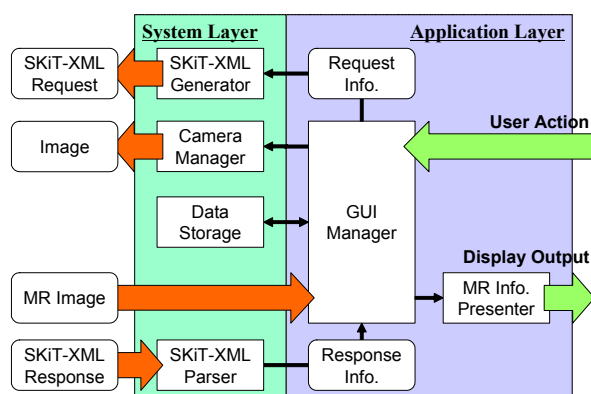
System Layer

Application Layer

SKiT-XML Request

SKiT-XML Generator

Request Info.

Image

Camera Manager

User Action

Data Storage

GUI Manager

Display Output

MR Image

MR Info. Presenter

SKiT-XML Response

SKiT-XML Parser

Response Info.